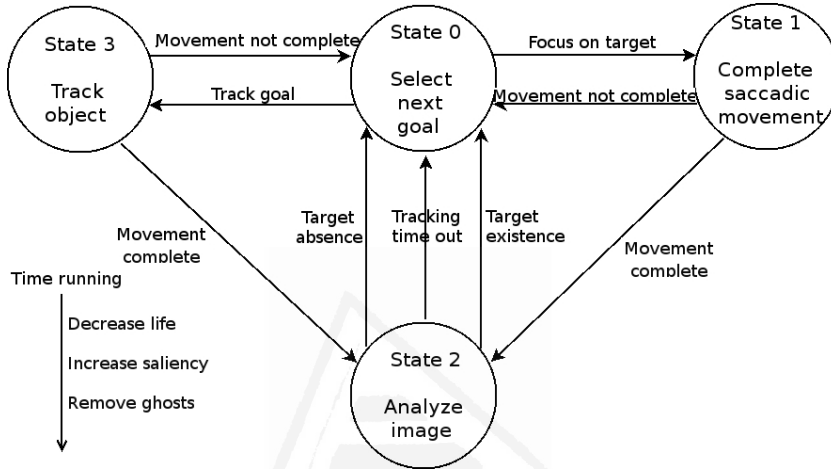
State 3

Track object

Movement not complete

Track goal

State 0

Select next goal

Focus on target

Movement not complete

State 1

Complete saccadic movement

Movement complete

Target absence

Tracking time out

Target existence

Movement complete

Time running

Decrease life

Increase saliency

Remove ghosts

State 2

Analyze image